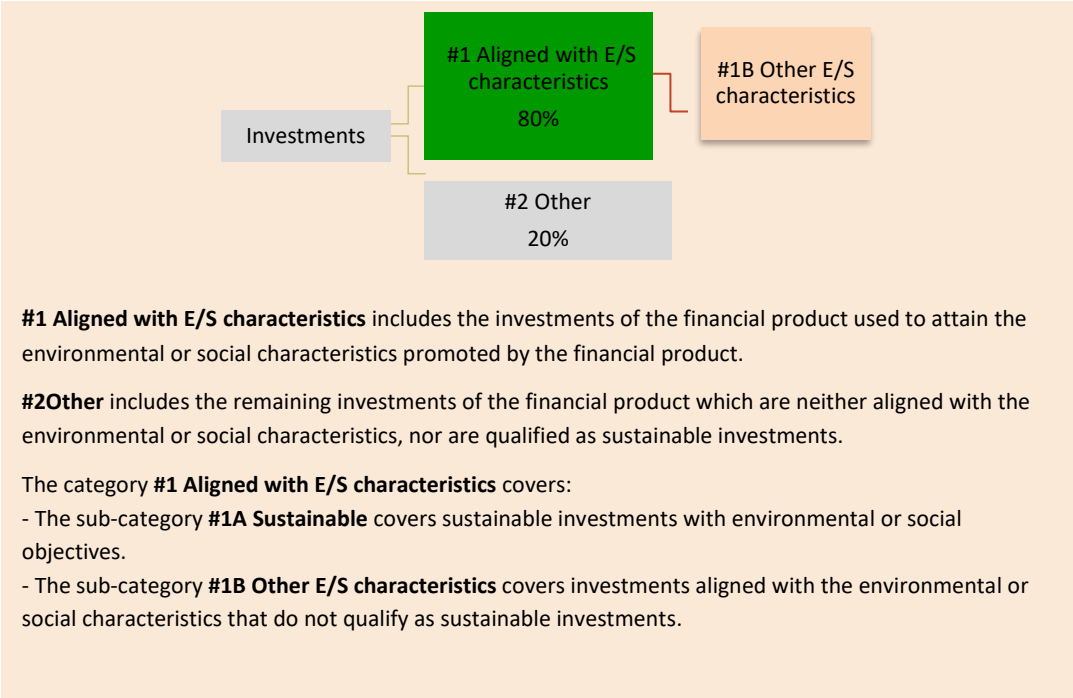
Investments

#1 Aligned with E/S characteristics
80%

#1B Other E/S characteristics

#2 Other
20%

**#1 Aligned with E/S characteristics** includes the investments of the financial product used to attain the environmental or social characteristics promoted by the financial product.

**#2Other** includes the remaining investments of the financial product which are neither aligned with the environmental or social characteristics, nor are qualified as sustainable investments.

The category **#1 Aligned with E/S characteristics** covers:
- The sub-category **#1A Sustainable** covers sustainable investments with environmental or social objectives.
- The sub-category **#1B Other E/S characteristics** covers investments aligned with the environmental or social characteristics that do not qualify as sustainable investments.